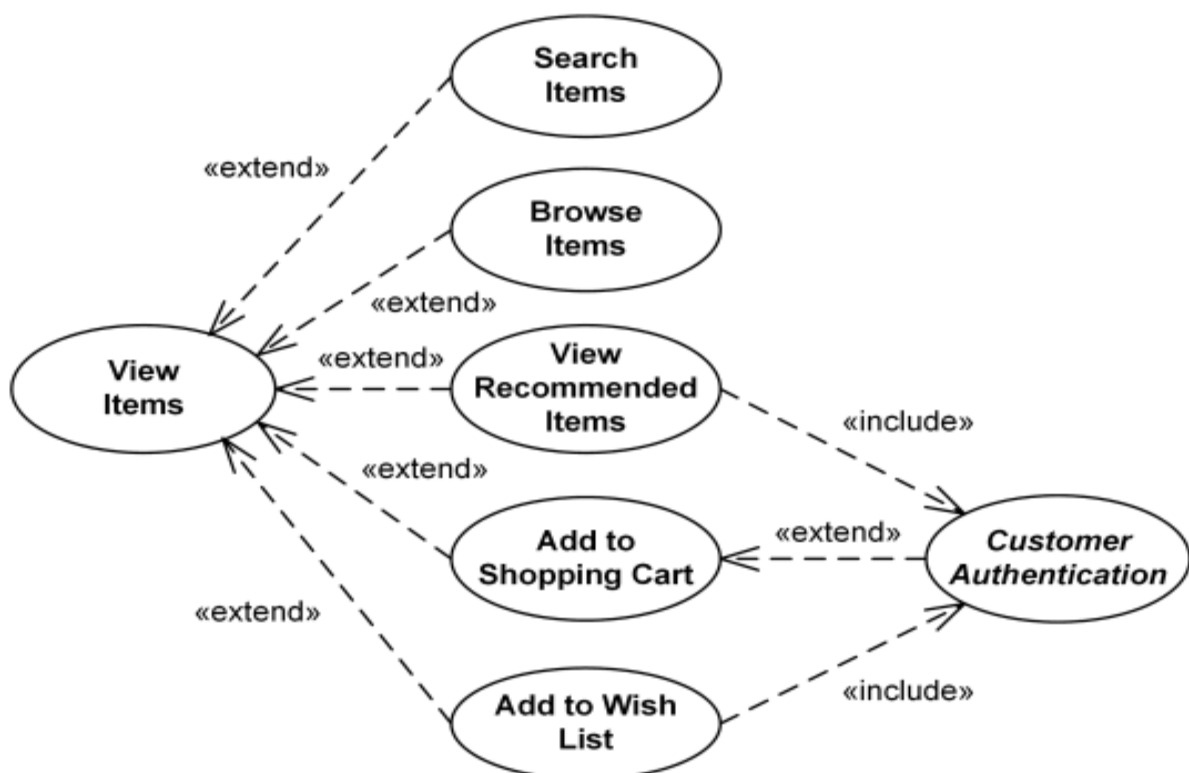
Search Items

«extend»

Browse Items

«extend»

View Items

«extend»

View Recommended Items

«include»

«extend»

Add to Shopping Cart

«extend»

Customer Authentication

«extend»

Add to Wish List

«include»